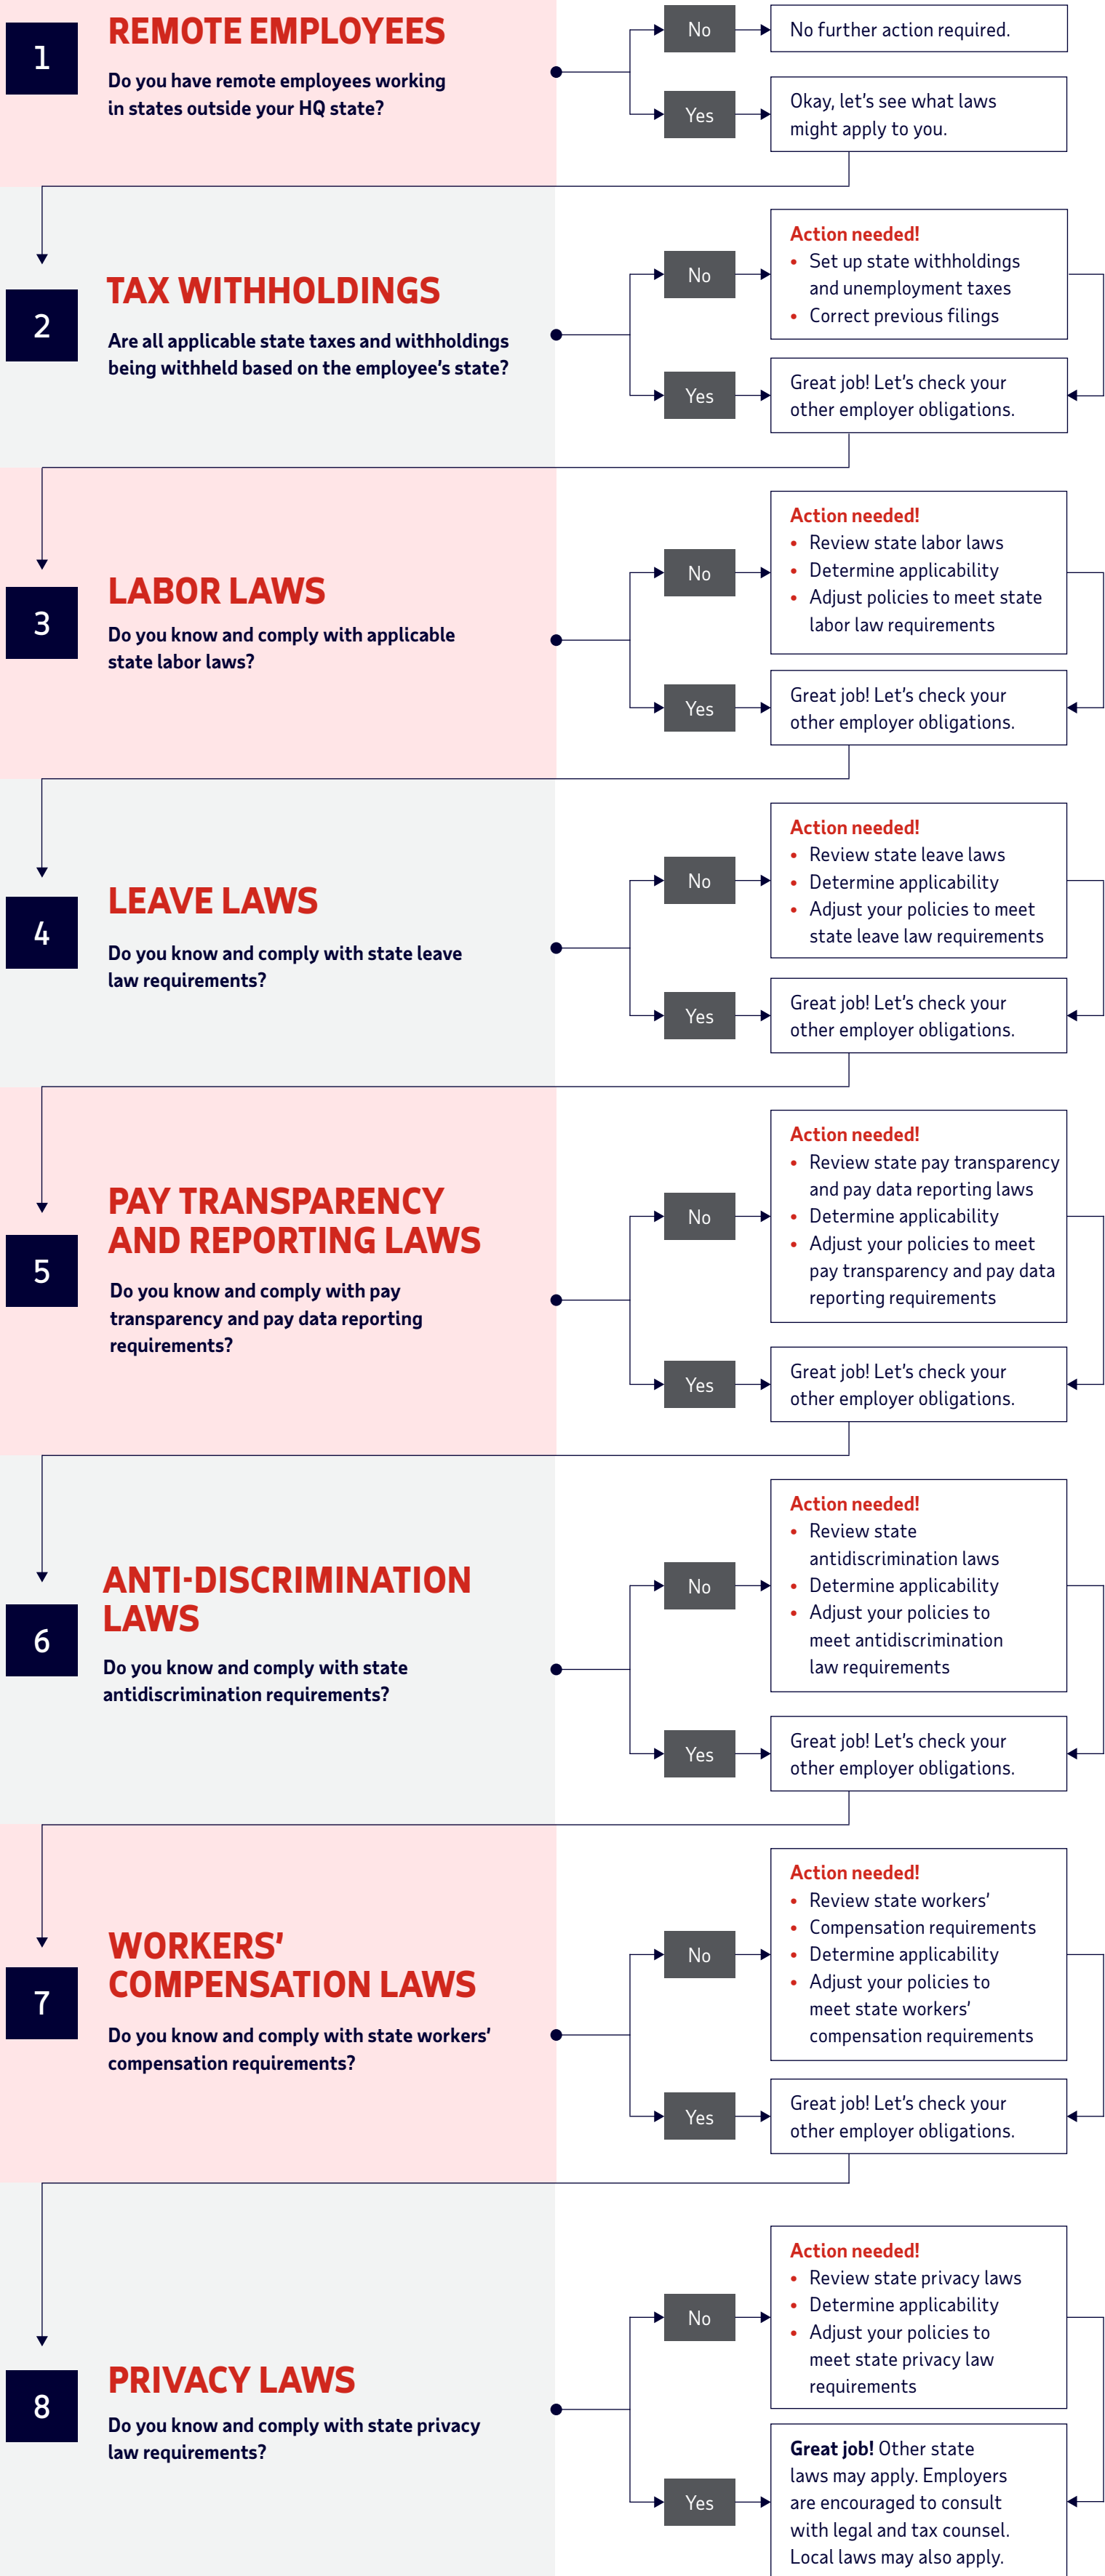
1

REMOTE EMPLOYEES

Do you have remote employees working in states outside your HQ state?

No

No further action required.

Yes

Okay, let's see what laws might apply to you.

2

TAX WITHHOLDINGS

Are all applicable state taxes and withholdings being withheld based on the employee's state?

No

Action needed!
• Set up state withholdings and unemployment taxes
• Correct previous filings

Yes

Great job! Let's check your other employer obligations.

3

LABOR LAWS

Do you know and comply with applicable state labor laws?

No

Action needed!
• Review state labor laws
• Determine applicability
• Adjust policies to meet state labor law requirements

Yes

Great job! Let's check your other employer obligations.

4

LEAVE LAWS

Do you know and comply with state leave law requirements?

No

Action needed!
• Review state leave laws
• Determine applicability
• Adjust your policies to meet state leave law requirements

Yes

Great job! Let's check your other employer obligations.

5

PAY TRANSPARENCY AND REPORTING LAWS

Do you know and comply with pay transparency and pay data reporting requirements?

No

Action needed!
• Review state pay transparency and pay data reporting laws
• Determine applicability
• Adjust your policies to meet pay transparency and pay data reporting requirements

Yes

Great job! Let's check your other employer obligations.

6

ANTI-DISCRIMINATION LAWS

Do you know and comply with state antidiscrimination requirements?

No

Action needed!
• Review state antidiscrimination laws
• Determine applicability
• Adjust your policies to meet antidiscrimination law requirements

Yes

Great job! Let's check your other employer obligations.

7

WORKERS' COMPENSATION LAWS

Do you know and comply with state workers' compensation requirements?

No

Action needed!
• Review state workers'
• Compensation requirements
• Determine applicability
• Adjust your policies to meet state workers' compensation requirements

Yes

Great job! Let's check your other employer obligations.

8

PRIVACY LAWS

Do you know and comply with state privacy law requirements?

No

Action needed!
• Review state privacy laws
• Determine applicability
• Adjust your policies to meet state privacy law requirements

Yes

Great job! Other state laws may apply. Employers are encouraged to consult with legal and tax counsel. Local laws may also apply.